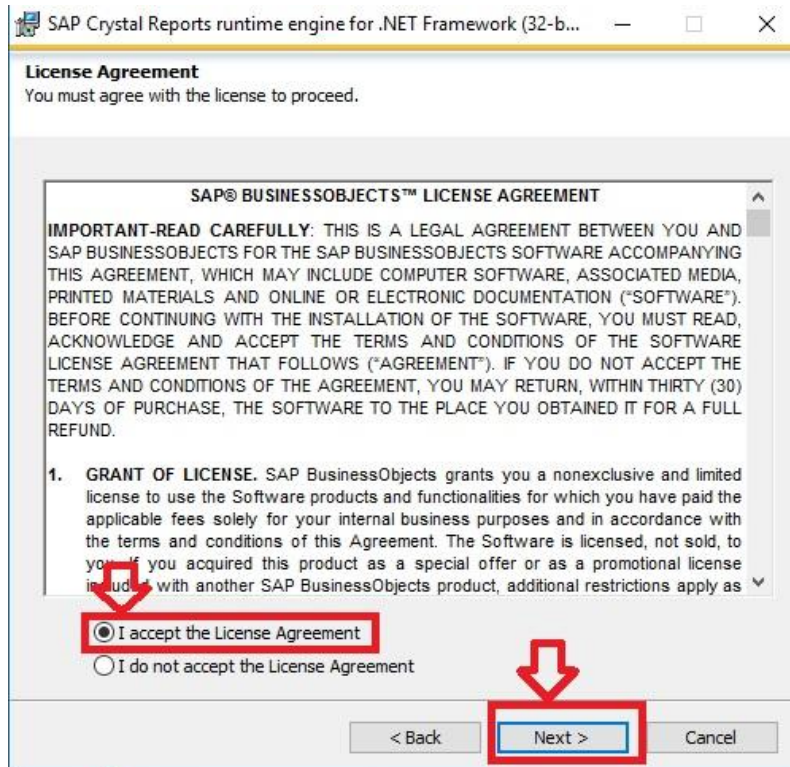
SAP Crystal Reports runtime engine for .NET Framework (32-b...

License Agreement
You must agree with the license to proceed.

SAP® BUSINESSOBJECTS™ LICENSE AGREEMENT

IMPORTANT-READ CAREFULLY: THIS IS A LEGAL AGREEMENT BETWEEN YOU AND SAP BUSINESSOBJECTS FOR THE SAP BUSINESSOBJECTS SOFTWARE ACCOMPANYING THIS AGREEMENT, WHICH MAY INCLUDE COMPUTER SOFTWARE, ASSOCIATED MEDIA, PRINTED MATERIALS AND ONLINE OR ELECTRONIC DOCUMENTATION ("SOFTWARE"). BEFORE CONTINUING WITH THE INSTALLATION OF THE SOFTWARE, YOU MUST READ, ACKNOWLEDGE AND ACCEPT THE TERMS AND CONDITIONS OF THE SOFTWARE LICENSE AGREEMENT THAT FOLLOWS ("AGREEMENT"). IF YOU DO NOT ACCEPT THE TERMS AND CONDITIONS OF THE AGREEMENT, YOU MAY RETURN, WITHIN THIRTY (30) DAYS OF PURCHASE, THE SOFTWARE TO THE PLACE YOU OBTAINED IT FOR A FULL REFUND.

1. GRANT OF LICENSE. SAP BusinessObjects grants you a nonexclusive and limited license to use the Software products and functionalities for which you have paid the applicable fees solely for your internal business purposes and in accordance with the terms and conditions of this Agreement. The Software is licensed, not sold, to yo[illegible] if you acquired this product as a special offer or as a promotional license in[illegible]d with another SAP BusinessObjects product, additional restrictions apply as

I accept the License Agreement
I do not accept the License Agreement

< Back
Next >
Cancel